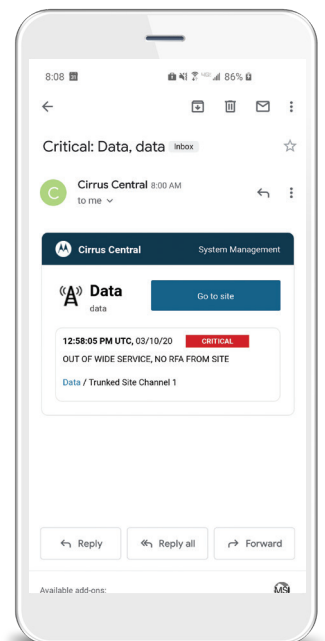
8:08 86%

Critical: Data, data Inbox

C Cirrus Central 8:00 AM
to me

Cirrus Central System Management

Data
data

Go to site

12:58:05 PM UTC, 03/10/20 CRITICAL
OUT OF WIDE SERVICE, NO RFA FROM SITE

Data / Trunked Site Channel 1

Reply Reply all Forward

Available add-ons: